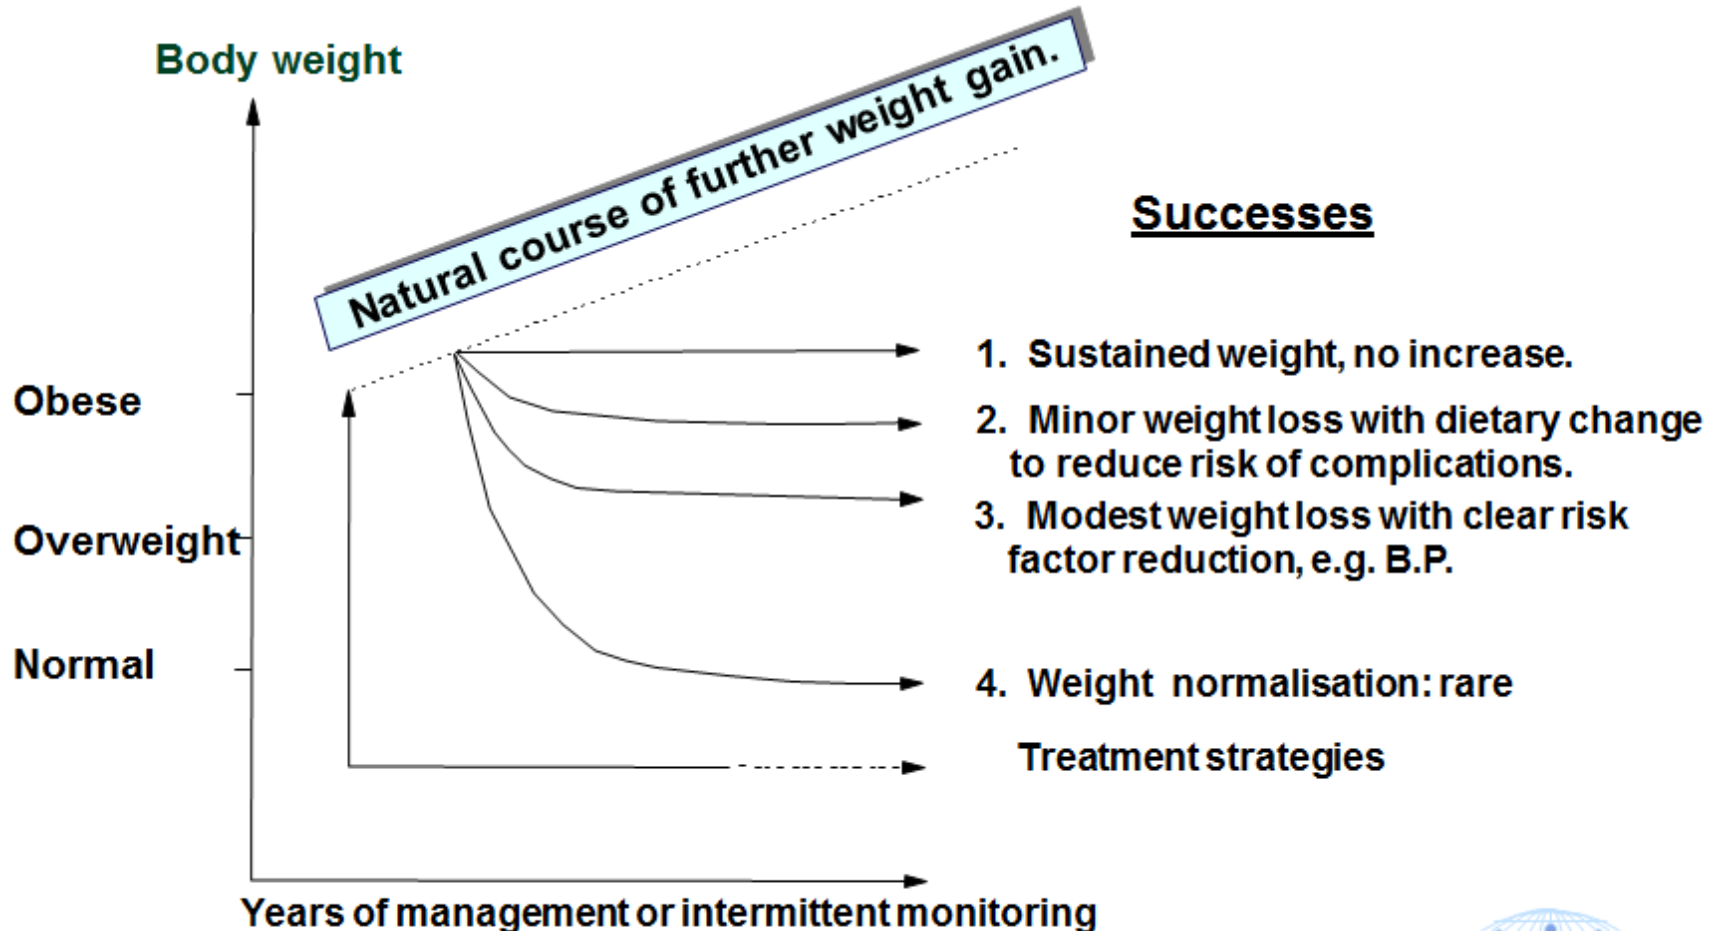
Body weight

Natural course of further weight gain.

Successes

Obese

Overweight

Normal

1. Sustained weight, no increase.

2. Minor weight loss with dietary change to reduce risk of complications.

3. Modest weight loss with clear risk factor reduction, e.g. B.P.

4. Weight normalisation: rare

Treatment strategies

Years of management or intermittent monitoring